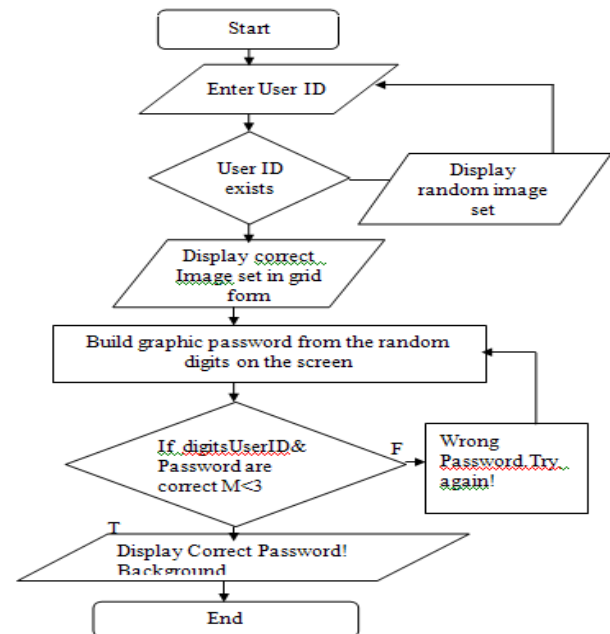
Start

Enter User ID

User ID exists

Display random image set

Display correct Image set in grid form

Build graphic password from the random digits on the screen

If digitsUserID& Password are correct M<3

F

Wrong Password.Try again!

T

Display Correct Password! Background

End